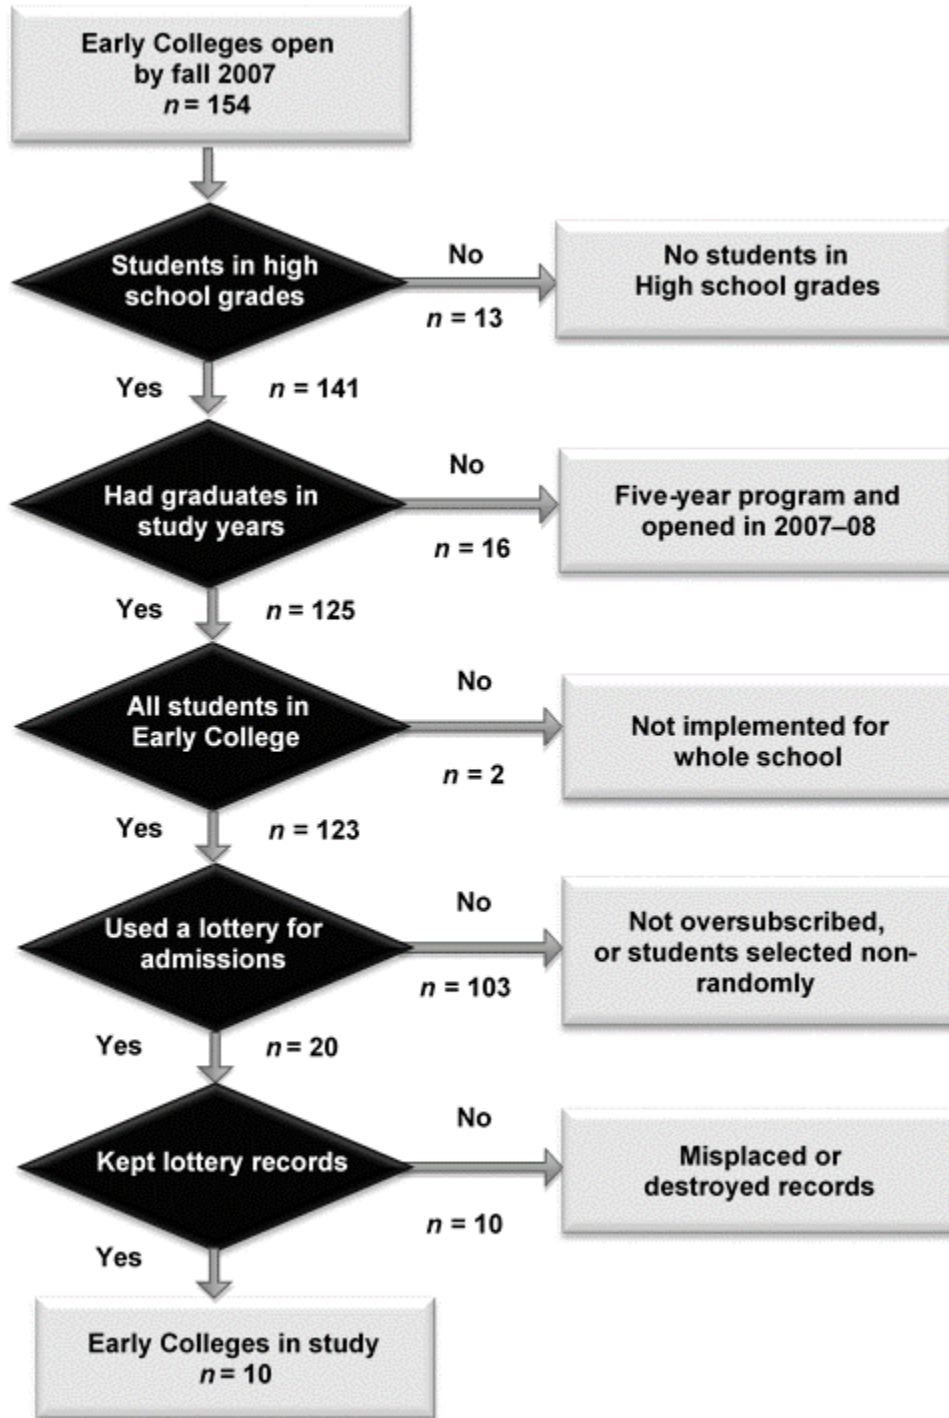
Early Colleges open by fall 2007 $n = 154$

Students in high school grades

No

$n = 13$

No students in High school grades

Yes $n = 141$

Had graduates in study years

No

$n = 16$

Five-year program and opened in 2007–08

Yes $n = 125$

All students in Early College

No

$n = 2$

Not implemented for whole school

Yes $n = 123$

Used a lottery for admissions

No

$n = 103$

Not oversubscribed, or students selected non-randomly

Yes $n = 20$

Kept lottery records

No

$n = 10$

Misplaced or destroyed records

Yes

Early Colleges in study $n = 10$